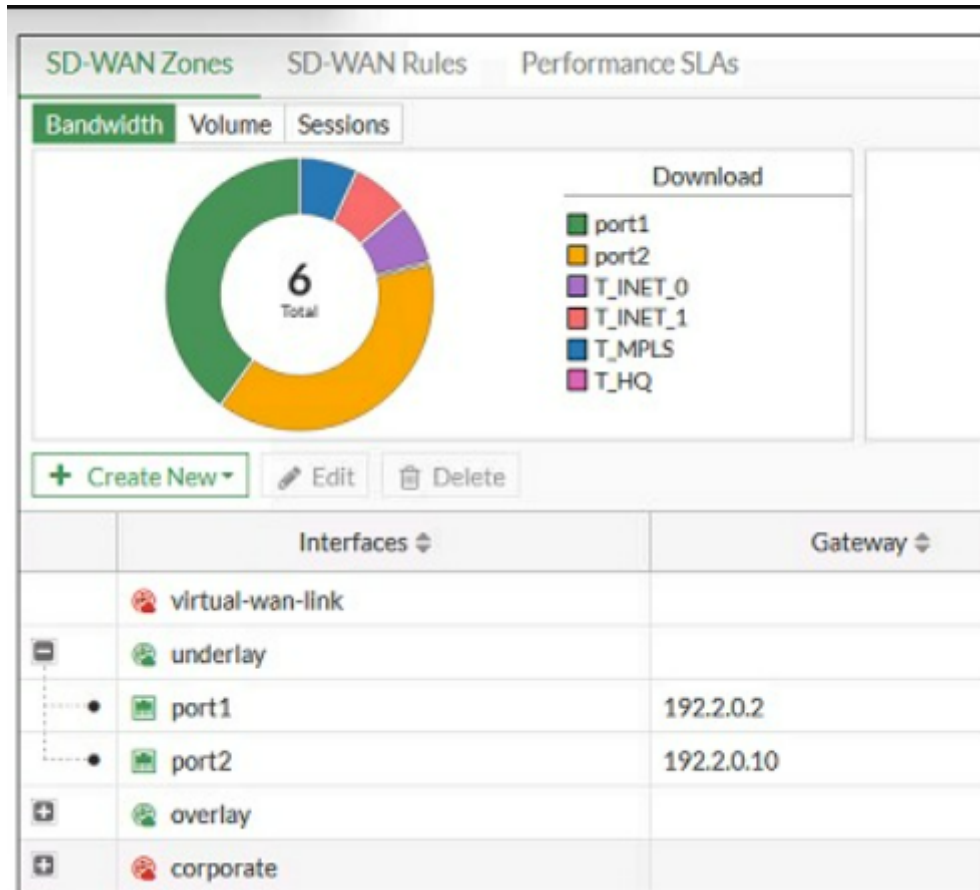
SD-WAN Zones SD-WAN Rules Performance SLAs

Bandwidth Volume Sessions

6
Total

Download

port1
port2
T_INET_0
T_INET_1
T_MPLS
T_HQ

+ Create New ▾ Edit Delete

| | Interfaces ⇕ | Gateway ⇕ |
|---|---|---|
| | virtual-wan-link | |
| ⊟ | underlay | |
| | port1 | 192.2.0.2 |
| | port2 | 192.2.0.10 |
| ⊞ | overlay | |
| ⊞ | corporate | |